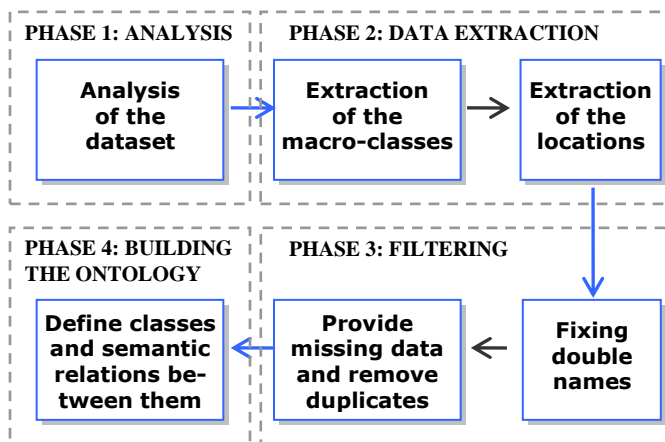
PHASE 1: ANALYSIS

Analysis of the dataset

PHASE 2: DATA EXTRACTION

Extraction of the macro-classes

Extraction of the locations

PHASE 3: FILTERING

Fixing double names

Provide missing data and remove duplicates

PHASE 4: BUILDING THE ONTOLOGY

Define classes and semantic relations between them